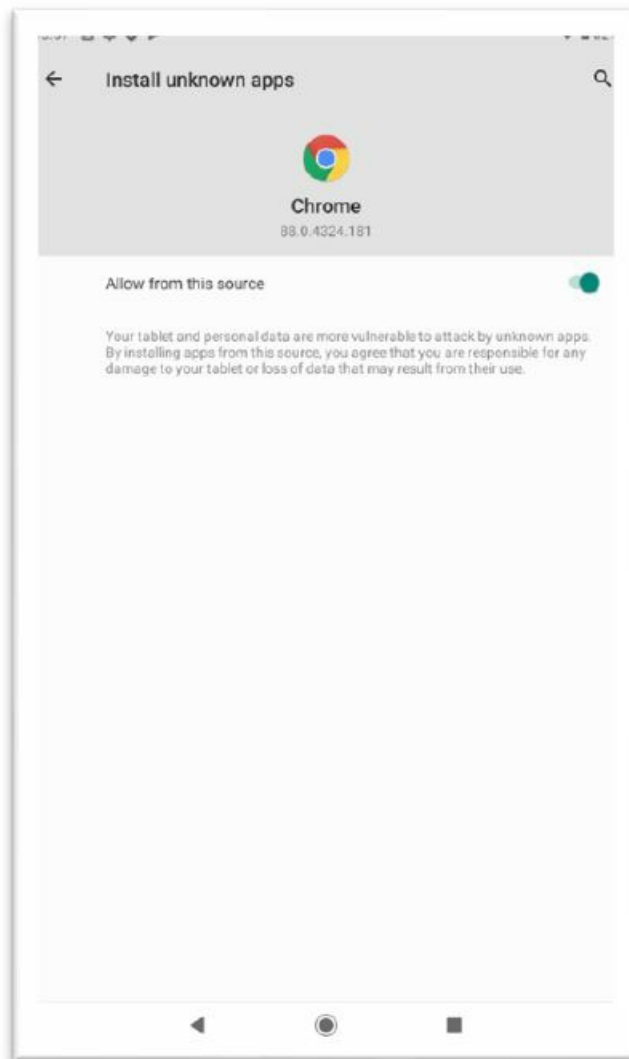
Install unknown apps

Chrome
88.0.4324.181

Allow from this source

Your tablet and personal data are more vulnerable to attack by unknown apps. By installing apps from this source, you agree that you are responsible for any damage to your tablet or loss of data that may result from their use.